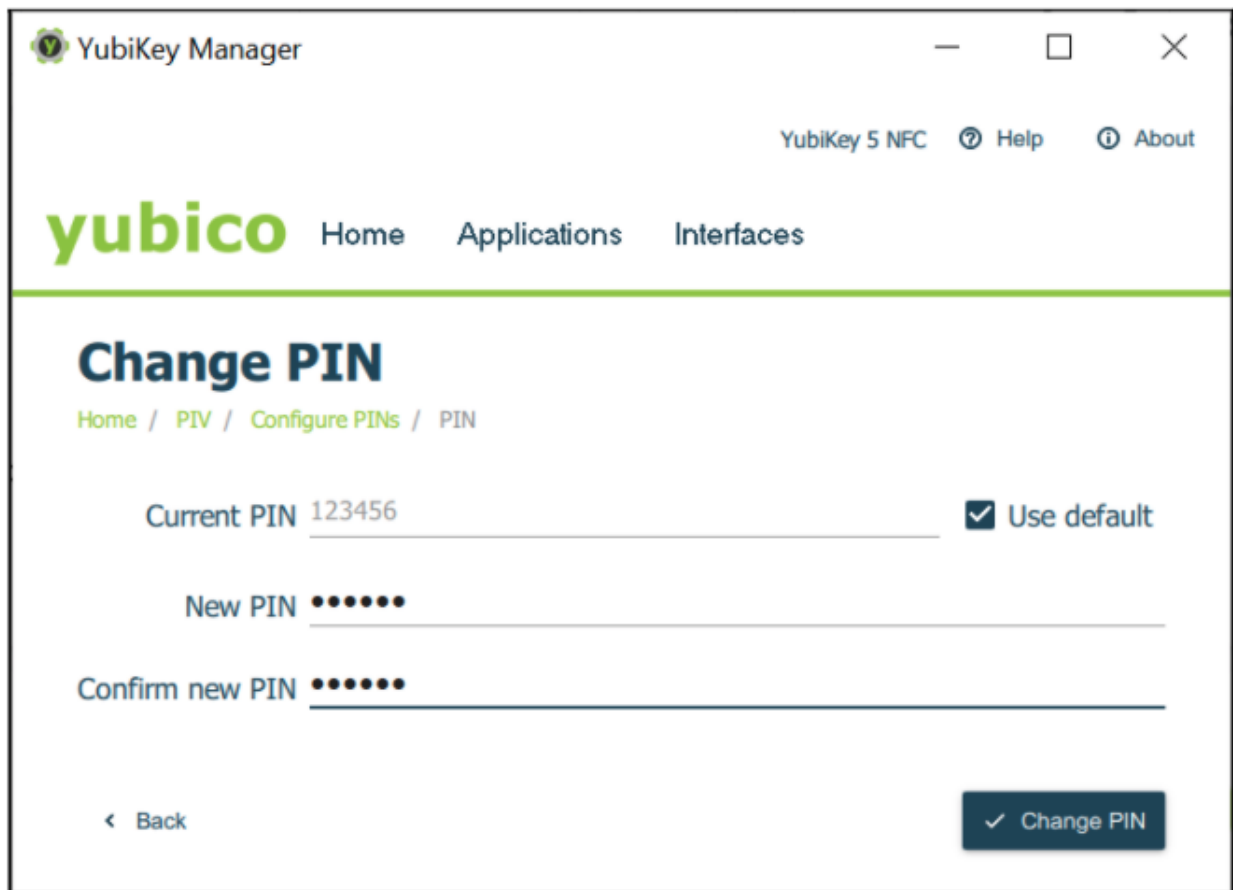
YubiKey Manager

YubiKey 5 NFC  Help  About

yubico Home Applications Interfaces

Change PIN

Home / PIV / Configure PINs / PIN

Current PIN 123456

Use default

New PIN •••••••

Confirm new PIN •••••••

Back

Change PIN